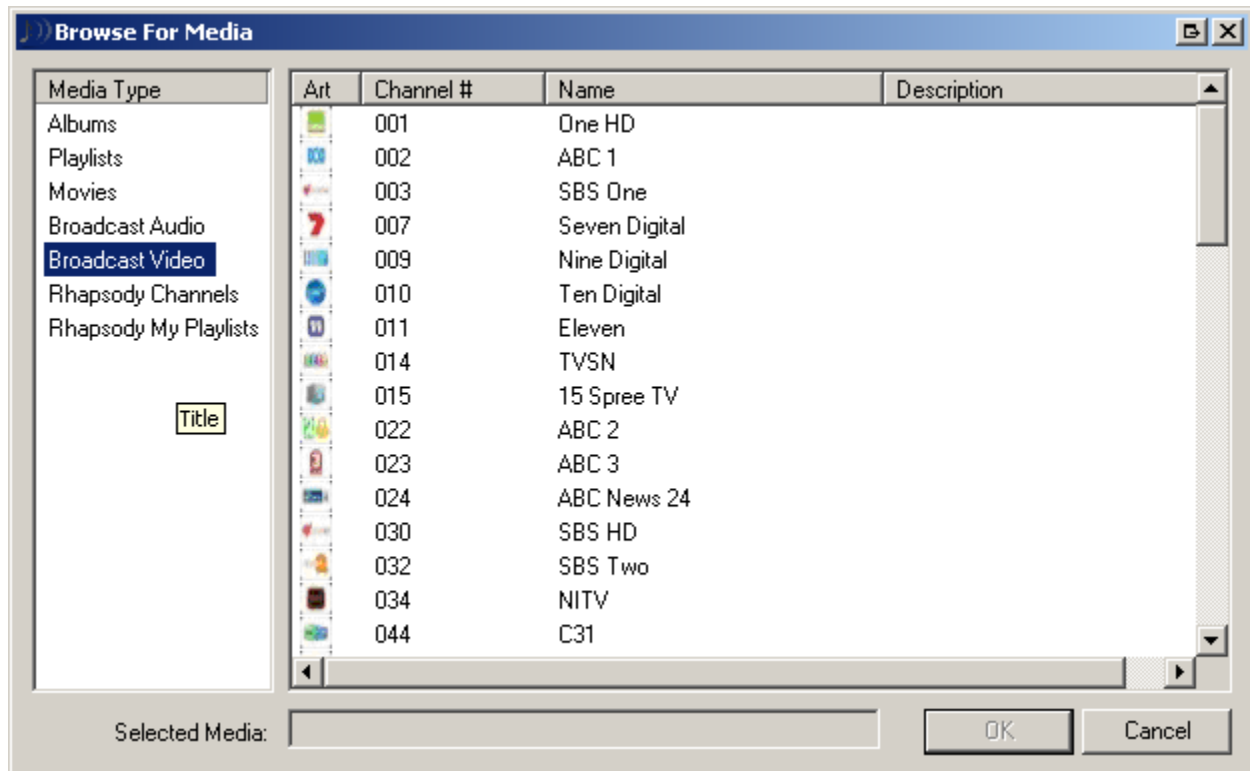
Browse For Media

Media Type
Albums
Playlists
Movies
Broadcast Audio
Broadcast Video
Rhapsody Channels
Rhapsody My Playlists

Title

| Art | Channel # | Name | Description |
|---|---|---|---|
| | 001 | One HD | |
| | 002 | ABC 1 | |
| | 003 | SBS One | |
| | 007 | Seven Digital | |
| | 009 | Nine Digital | |
| | 010 | Ten Digital | |
| | 011 | Eleven | |
| | 014 | TVSN | |
| | 015 | 15 Spree TV | |
| | 022 | ABC 2 | |
| | 023 | ABC 3 | |
| | 024 | ABC News 24 | |
| | 030 | SBS HD | |
| | 032 | SBS Two | |
| | 034 | NITV | |
| | 044 | C31 | |

Selected Media:

OK
Cancel